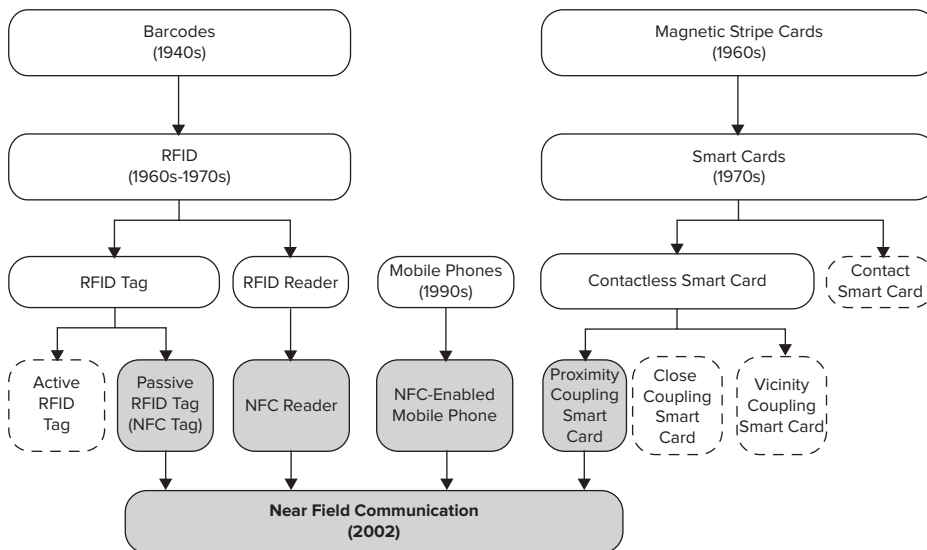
Barcodes
(1940s)

Magnetic Stripe Cards
(1960s)

RFID
(1960s-1970s)

Smart Cards
(1970s)

RFID Tag

RFID Reader

Mobile Phones
(1990s)

Contactless Smart Card

Contact
Smart Card

Active
RFID
Tag

Passive
RFID Tag
(NFC Tag)

NFC Reader

NFC-Enabled
Mobile Phone

Proximity
Coupling
Smart
Card

Close
Coupling
Smart
Card

Vicinity
Coupling
Smart Card

Near Field Communication
(2002)